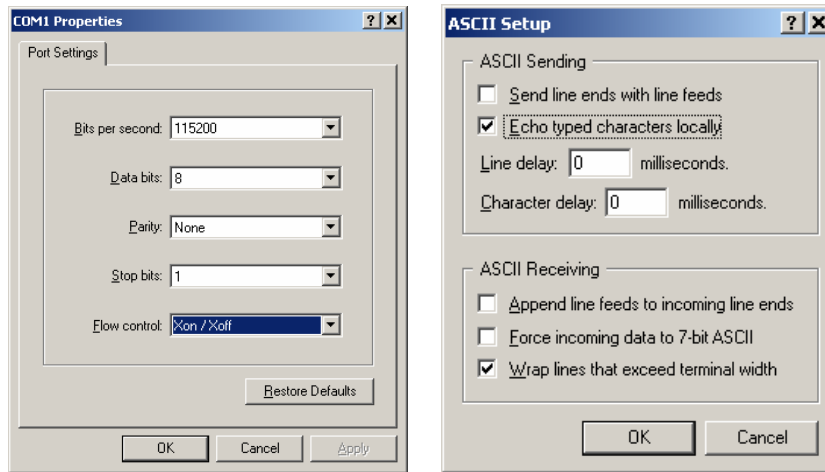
COM1 Properties

?

X

Port Settings

Bits per second: 115200

Data bits: 8

Parity: None

Stop bits: 1

Flow control: Xon / Xoff

Restore Defaults

OK

Cancel

Apply

ASCII Setup

?

X

ASCII Sending

Send line ends with line feeds

Echo typed characters locally

Line delay: 0 milliseconds.

Character delay: 0 milliseconds.

ASCII Receiving

Append line feeds to incoming line ends

Force incoming data to 7-bit ASCII

Wrap lines that exceed terminal width

OK

Cancel